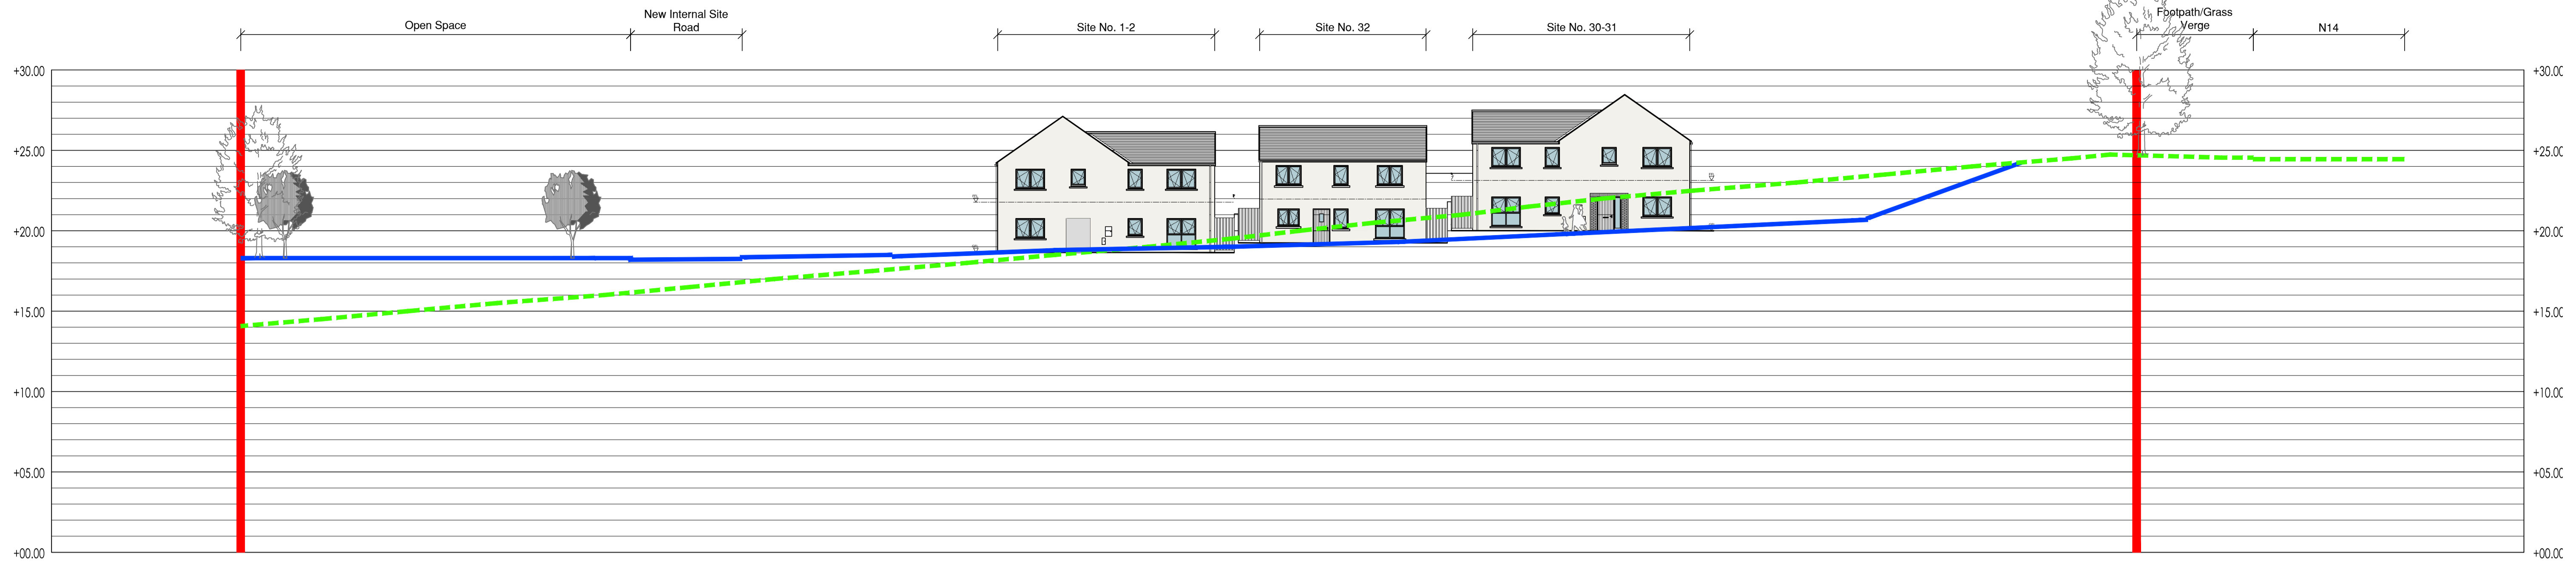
Open Space

New Internal Site Road

Site No. 1-2

Site No. 32

Site No. 30-31

Footpath/Grass Verge

N14

+30.00
+25.00
+20.00
+15.00
+10.00
+05.00
+00.00

+30.00
+25.00
+20.00
+15.00
+10.00
+05.00
+00.00